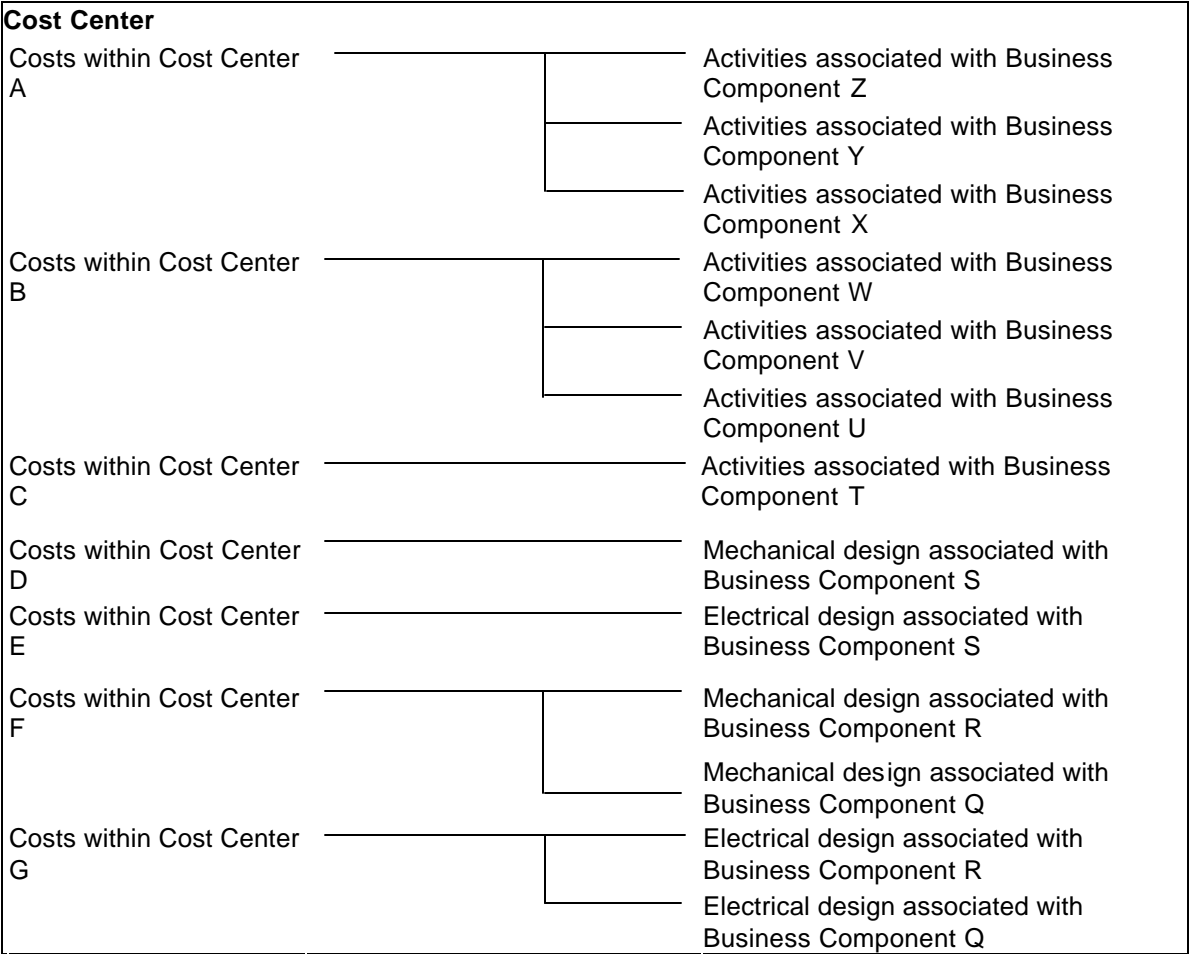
**Cost Center**

Costs within Cost Center A

Activities associated with Business Component Z

Activities associated with Business Component Y

Activities associated with Business Component X

Costs within Cost Center B

Activities associated with Business Component W

Activities associated with Business Component V

Activities associated with Business Component U

Costs within Cost Center C

Activities associated with Business Component T

Costs within Cost Center D

Mechanical design associated with Business Component S

Costs within Cost Center E

Electrical design associated with Business Component S

Costs within Cost Center F

Mechanical design associated with Business Component R

Mechanical design associated with Business Component Q

Costs within Cost Center G

Electrical design associated with Business Component R

Electrical design associated with Business Component Q